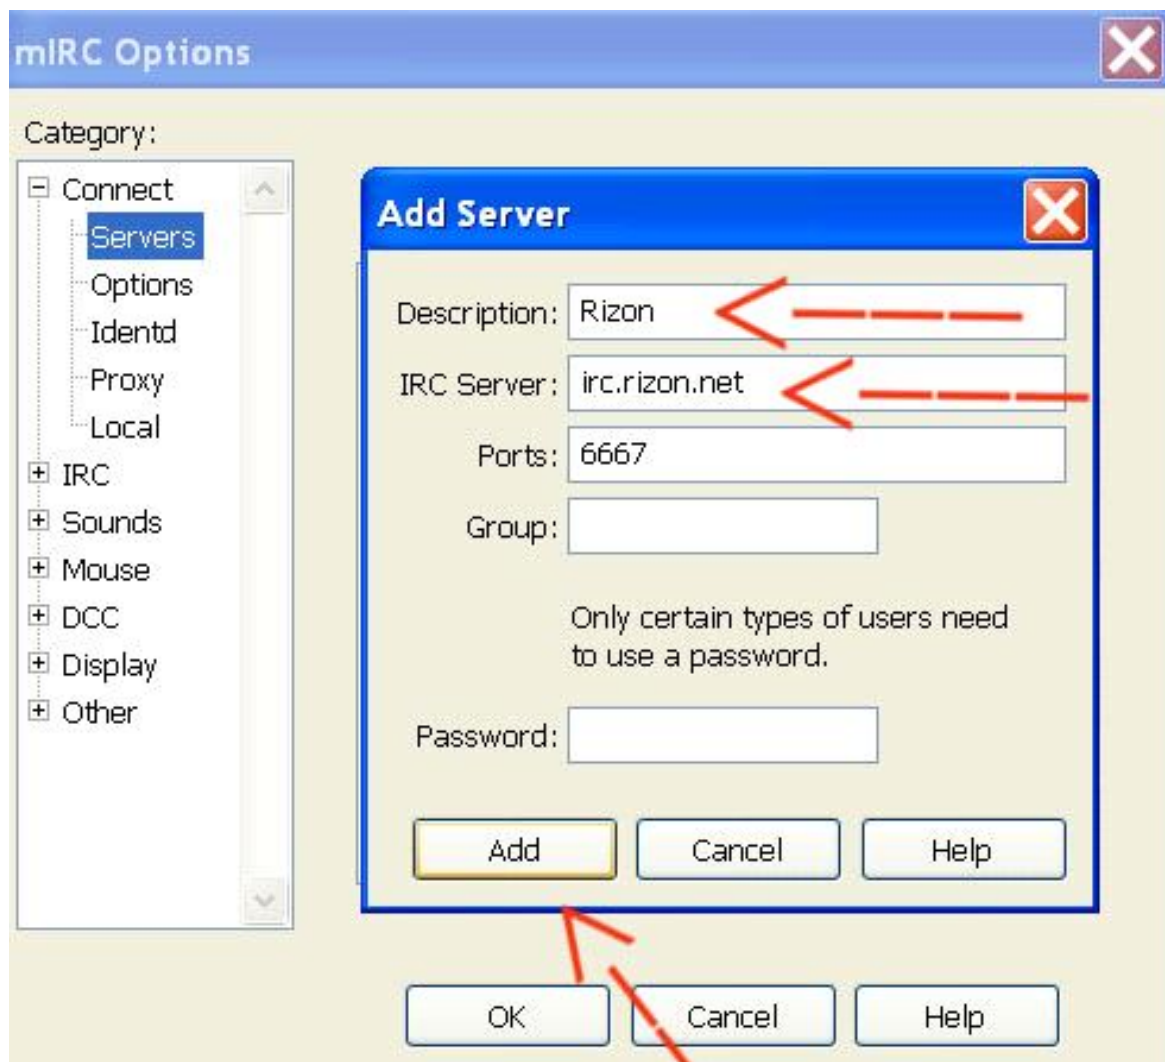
mIRC Options

Category:

Connect
Servers
Options
Identd
Proxy
Local
IRC
Sounds
Mouse
DCC
Display
Other

Add Server

Description: Rizon

IRC Server: irc.rizon.net

Ports: 6667

Group:

Only certain types of users need to use a password.

Password:

Add | Cancel | Help

OK | Cancel | Help